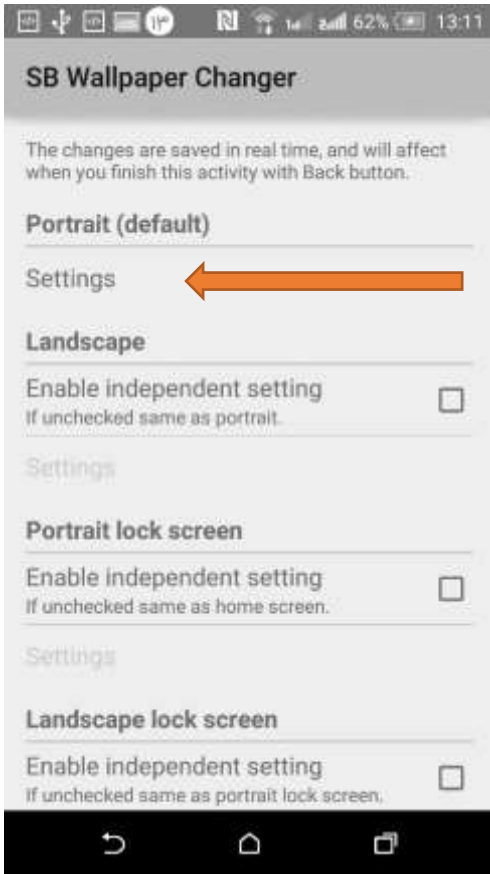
62% 13:11

SB Wallpaper Changer

The changes are saved in real time, and will affect when you finish this activity with Back button.

Portrait (default)

Settings

Landscape

Enable independent setting
If unchecked same as portrait.

Settings

Portrait lock screen

Enable independent setting
If unchecked same as home screen.

Settings

Landscape lock screen

Enable independent setting
If unchecked same as portrait lock screen.